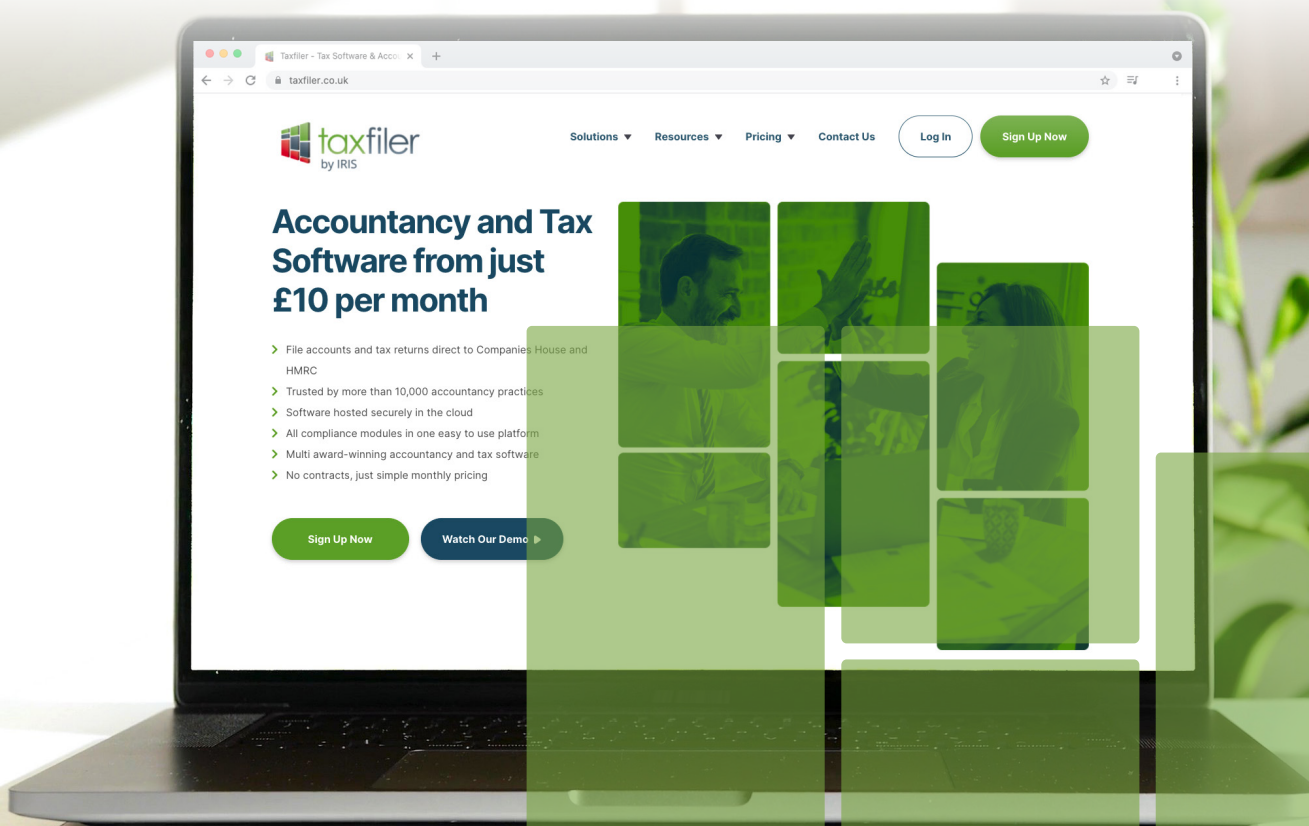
Taxfiler - Tax Software & Accou

taxfiler.co.uk

taxfiler
by IRIS

Solutions ▼ Resources ▼ Pricing ▼ Contact Us Log In Sign Up Now

Accountancy and Tax Software from just £10 per month

File accounts and tax returns direct to Companies House and HMRC
Trusted by more than 10,000 accountancy practices
Software hosted securely in the cloud
All compliance modules in one easy to use platform
Multi award-winning accountancy and tax software
No contracts, just simple monthly pricing

Sign Up Now Watch Our Demo